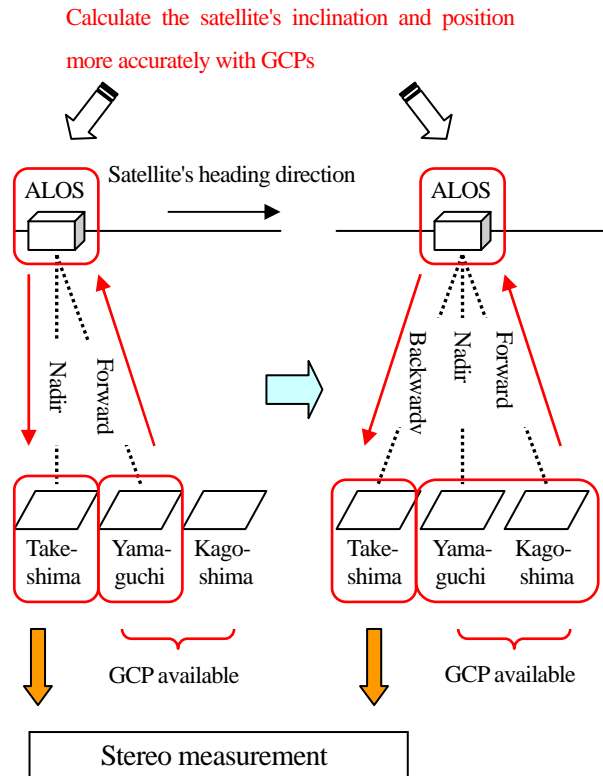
Calculate the satellite's inclination and position more accurately with GCPs

Satellite's heading direction

ALOS

Nadir

Forward

Take-shima

Yama-guchi

Kago-shima

GCP available

ALOS

Backwardv

Nadir

Forward

Take-shima

Yama-guchi

Kago-shima

GCP available

Stereo measurement